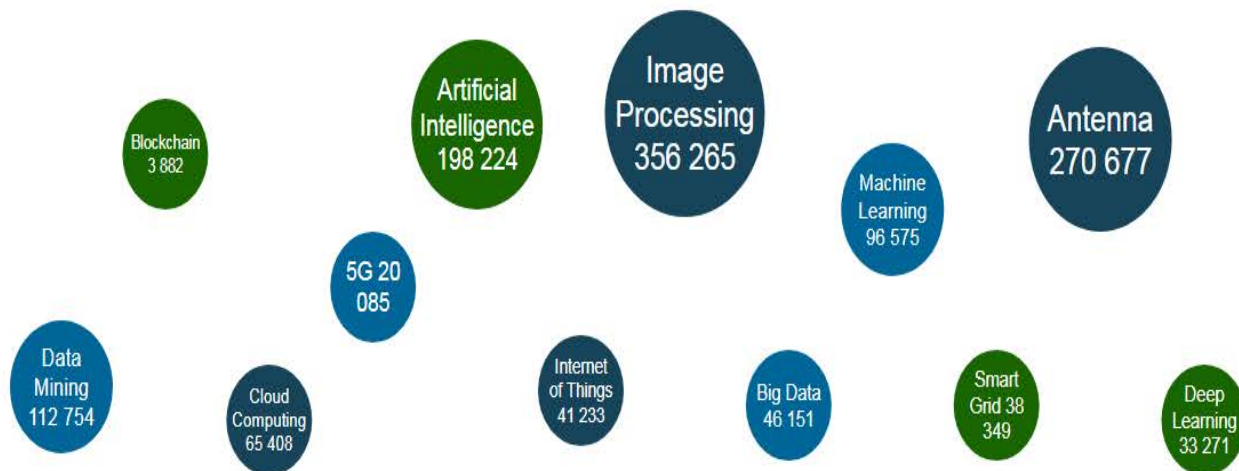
Blockchain 3 882

Artificial Intelligence 198 224

Image Processing 356 265

Antenna 270 677

Machine Learning 96 575

5G 20 085

Data Mining 112 754

Cloud Computing 65 408

Internet of Things 41 233

Big Data 46 151

Smart Grid 38 349

Deep Learning 33 271